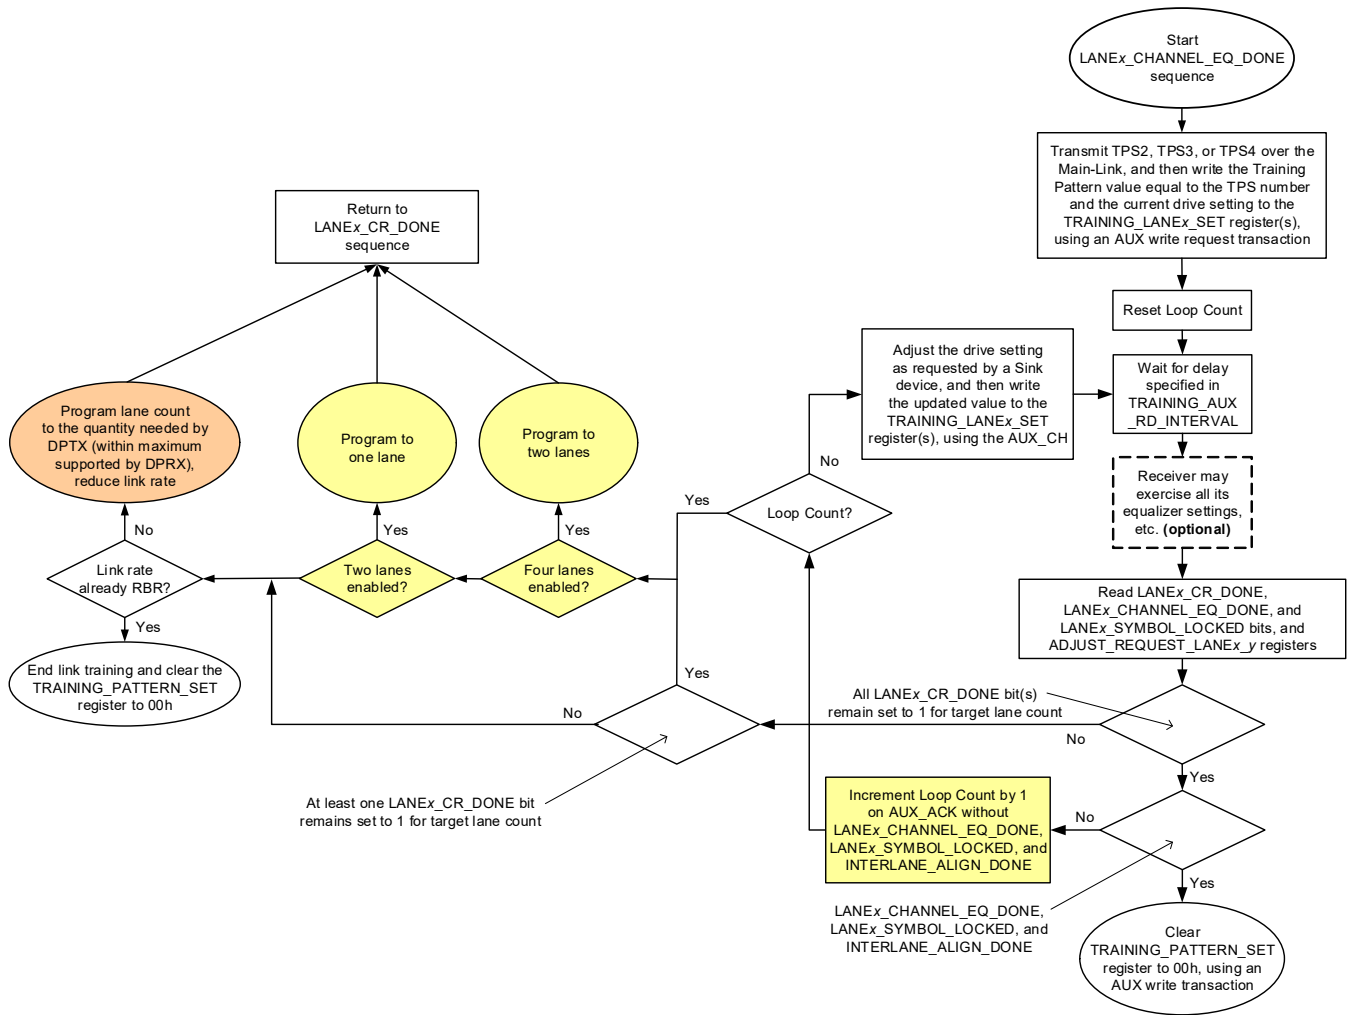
Start
LANEx_CHANNEL_EQ_DONE
sequence

Transmit TPS2, TPS3, or TPS4 over the Main-Link, and then write the Training Pattern value equal to the TPS number and the current drive setting to the TRAINING_LANEx_SET register(s), using an AUX write request transaction

Reset Loop Count

Wait for delay specified in TRAINING_AUX_RD_INTERVAL

Receiver may exercise all its equalizer settings, etc. (optional)

Read LANEx_CR_DONE, LANEx_CHANNEL_EQ_DONE, and LANEx_SYMBOL_LOCKED bits, and ADJUST_REQUEST_LANEx_y registers

All LANEx_CR_DONE bit(s) remain set to 1 for target lane count

No

Yes

No

Yes

LANEx_CHANNEL_EQ_DONE, LANEx_SYMBOL_LOCKED, and INTERLANE_ALIGN_DONE

Clear TRAINING_PATTERN_SET register to 00h, using an AUX write transaction

Increment Loop Count by 1 on AUX_ACK without LANEx_CHANNEL_EQ_DONE, LANEx_SYMBOL_LOCKED, and INTERLANE_ALIGN_DONE

Adjust the drive setting as requested by a Sink device, and then write the updated value to the TRAINING_LANEx_SET register(s), using the AUX_CH

No

Loop Count?

Yes

Return to LANEx_CR_DONE sequence

Program lane count to the quantity needed by DPTX (within maximum supported by DPRX), reduce link rate

Program to one lane

Program to two lanes

No

Yes

Yes

Link rate already RBR?

Two lanes enabled?

Four lanes enabled?

Yes

End link training and clear the TRAINING_PATTERN_SET register to 00h

Yes

No

At least one LANEx_CR_DONE bit remains set to 1 for target lane count